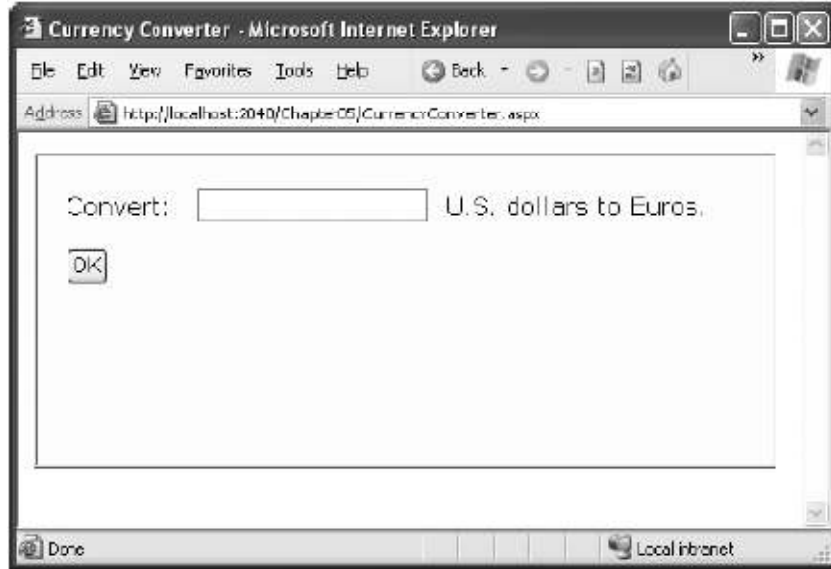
Currency Converter - Microsoft Internet Explorer

File Edit View Favorites Tools Help Back

Address http://localhost:2040/Chapter05/CurrencyConverter.aspx

Convert: U.S. dollars to Euros.

OK

Done Local intranet